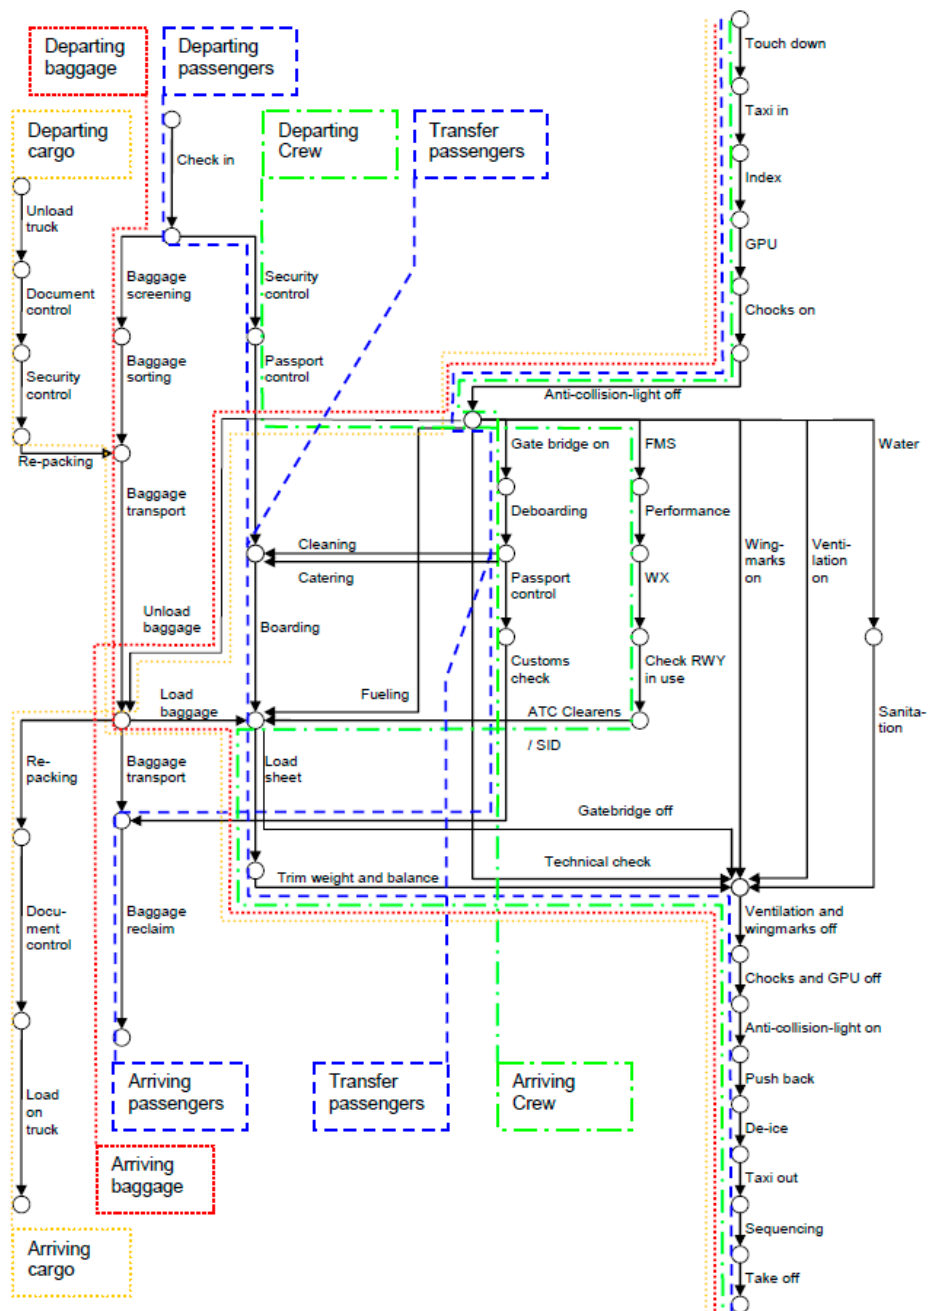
Departing baggage

Departing passengers

Departing cargo

Departing Crew

Transfer passengers

Touch down

Taxi in

Index

GPU

Chocks on

Anti-collision-light off

Check in

Unload truck

Document control

Security control

Re-packing

Baggage screening

Baggage sorting

Baggage transport

Security control

Passport control

Gate bridge on

FMS

Water

Deboarding

Performance

Cleaning

Catering

Passport control

WX

Wing-marks on

Venti-lation on

Unload baggage

Boarding

Customs check

Check RWY in use

Load baggage

Fueling

ATC Clearens / SID

Sanita-tion

Re-packing

Baggage transport

Load sheet

Gatebridge off

Technical check

Trim weight and balance

Docu-ment control

Baggage reclaim

Ventilation and wingmarks off

Chocks and GPU off

Anti-collision-light on

Load on truck

Push back

De-ice

Arriving passengers

Transfer passengers

Arriving Crew

Taxi out

Arriving baggage

Sequencing

Arriving cargo

Take off